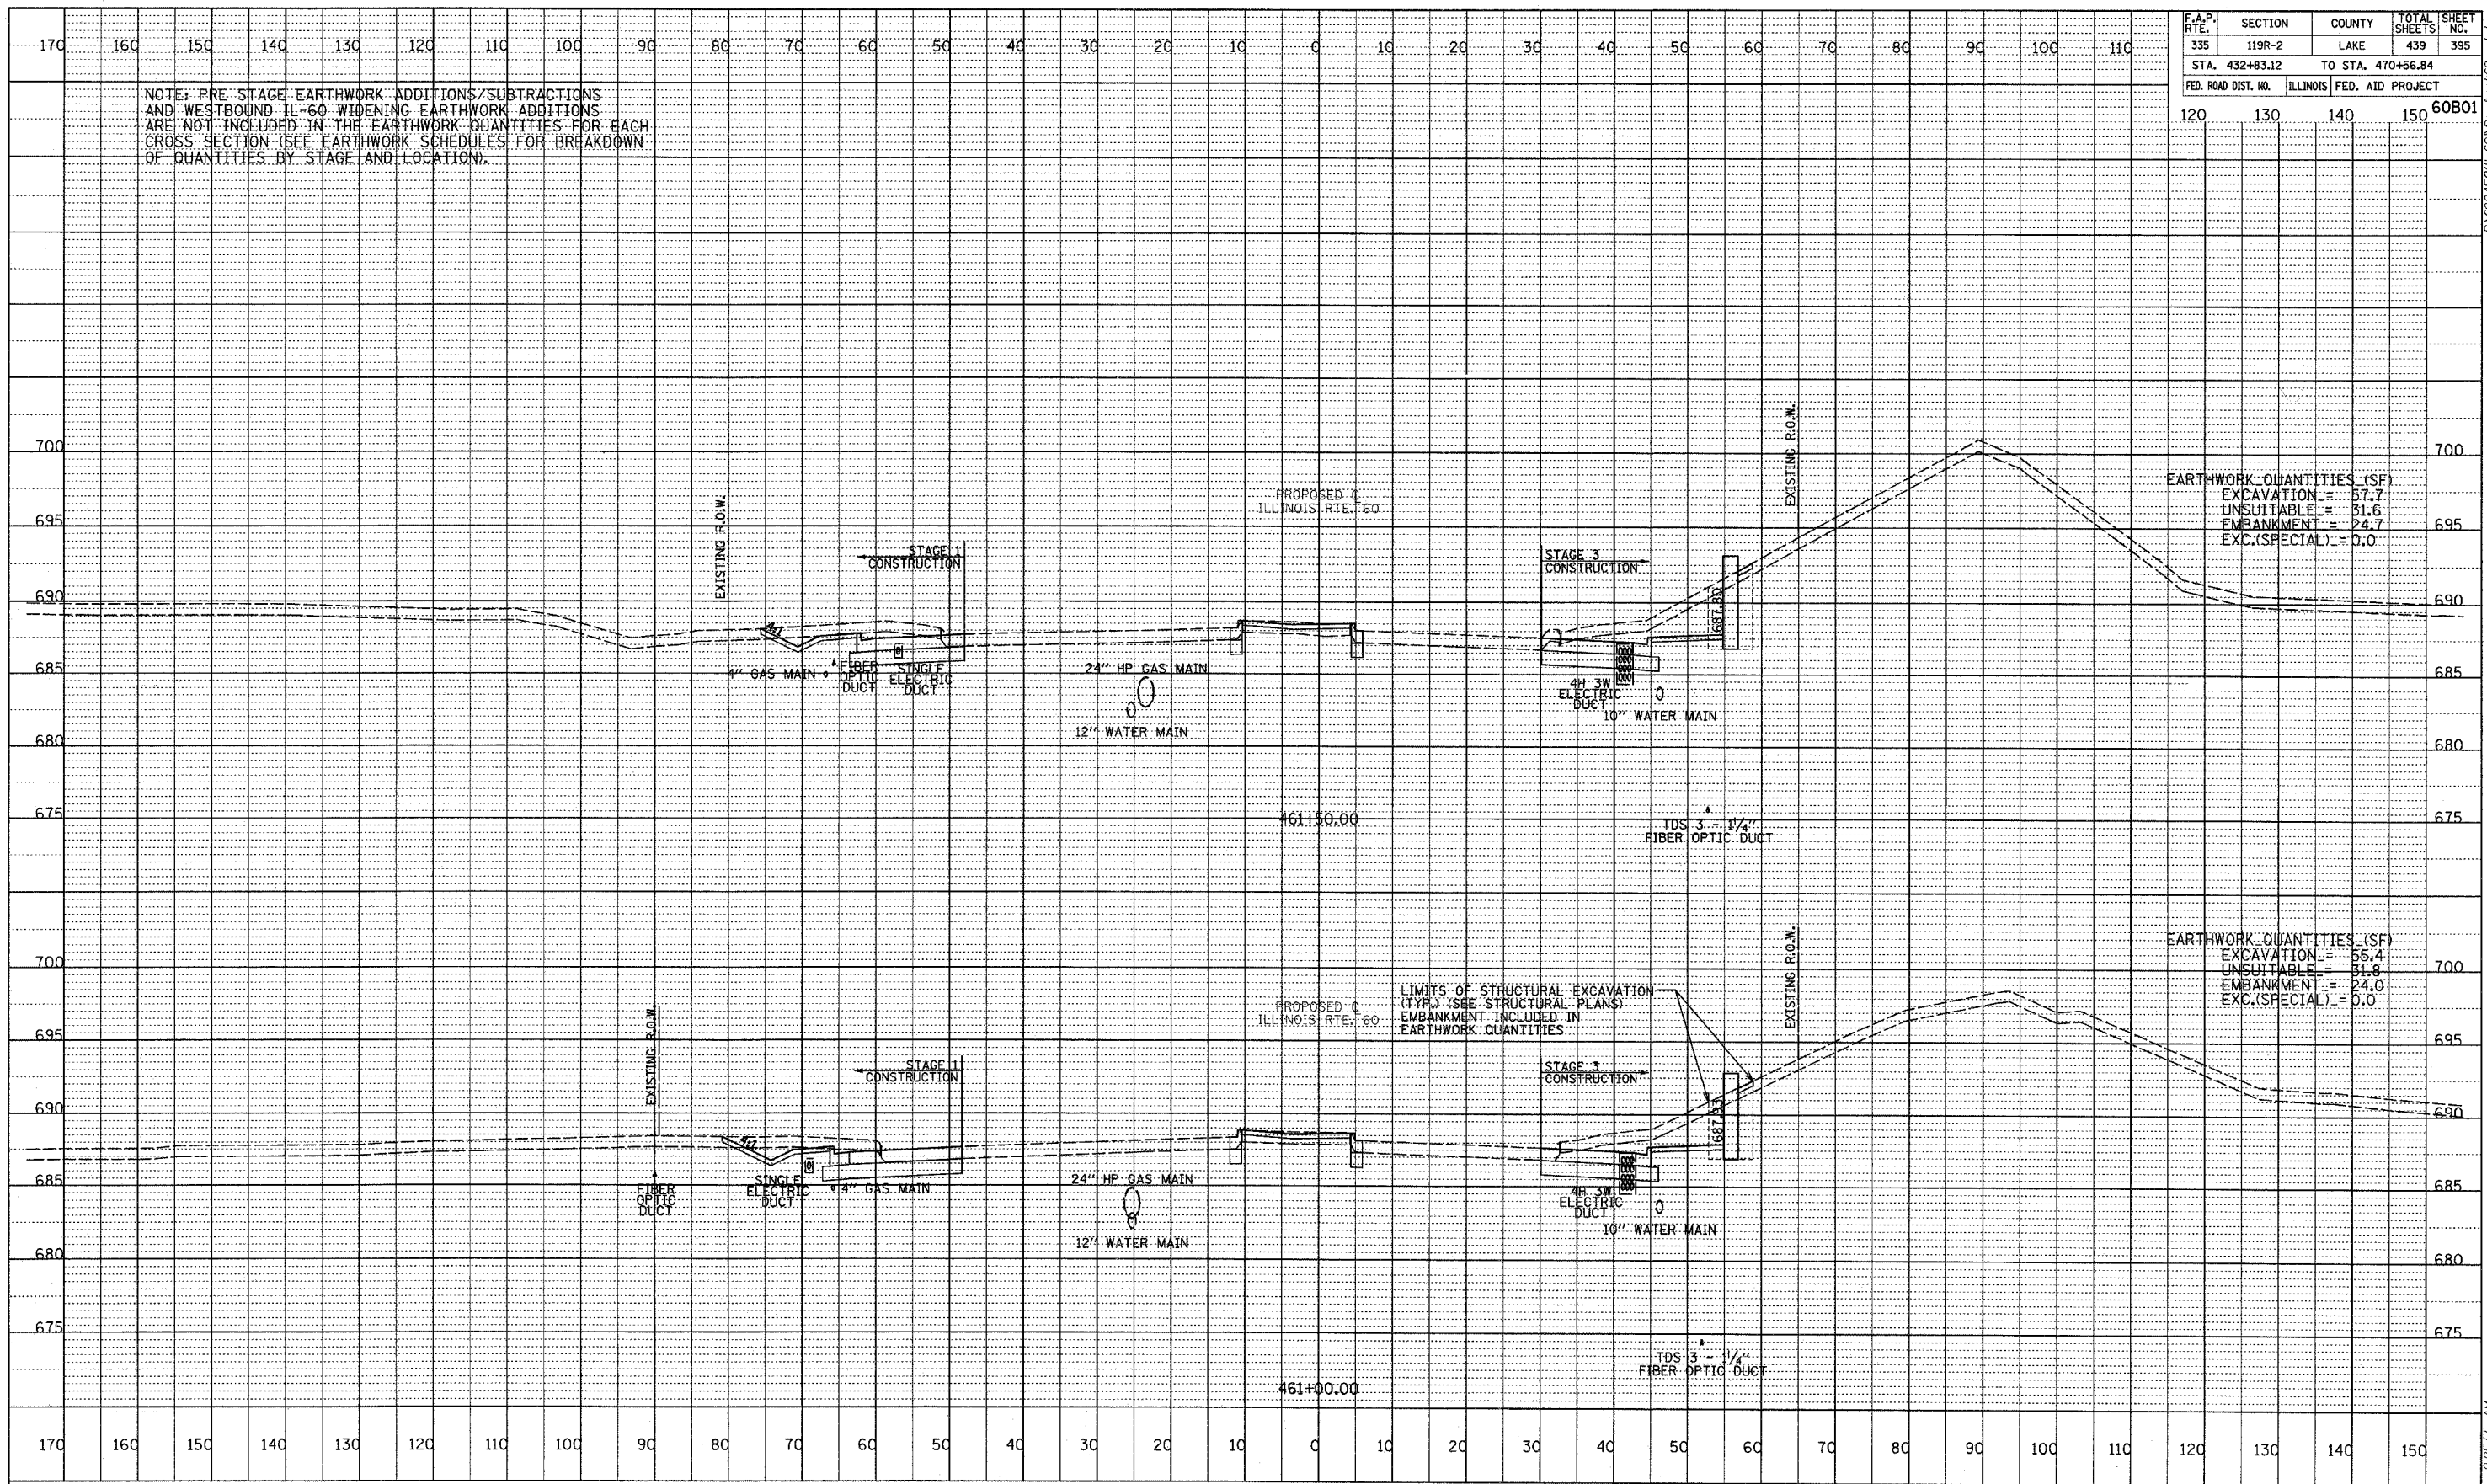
| F.A.P. RTE. | SECTION | COUNTY | TOTAL SHEETS | SHEET NO. |
|---|---|---|---|---|
| 335 | 119R-2 | LAKE | 439 | 395 |
| STA. 432+83.12 | TO STA. 470+56.84 | | | |
| FED. ROAD DIST. NO. | ILLINOIS | FED. AID PROJECT | | |

60B01

170 160 150 140 130 120 110 100 90 80 70 60 50 40 30 20 10 0 10 20 30 40 50 60 70 80 90 100 110 120 130 140 150

NOTE: PRE STAGE EARTHWORK ADDITIONS/SUBTRACTIONS AND WESTBOUND IL-60 WIDENING EARTHWORK ADDITIONS ARE NOT INCLUDED IN THE EARTHWORK QUANTITIES FOR EACH CROSS SECTION (SEE EARTHWORK SCHEDULES FOR BREAKDOWN OF QUANTITIES BY STAGE AND LOCATION).

700 695 690 685 680 675

EXISTING R.O.W.
PROPOSED ℄ ILLINOIS RTE. 60
EXISTING R.O.W.
STAGE 1 CONSTRUCTION
STAGE 3 CONSTRUCTION
687.90
4:1
4" GAS MAIN
FIBER OPTIC DUCT
SINGLE ELECTRIC DUCT
24" HP GAS MAIN
12" WATER MAIN
4H 3W ELECTRIC DUCT
10" WATER MAIN
461+50.00
TDS 3 - 1¼" FIBER OPTIC DUCT

EARTHWORK QUANTITIES (SF)
EXCAVATION = 57.7
UNSUITABLE = 31.6
EMBANKMENT = 24.7
EXC.(SPECIAL) = 0.0

700 695 690 685 680 675

EXISTING R.O.W.
PROPOSED ℄ ILLINOIS RTE. 60
LIMITS OF STRUCTURAL EXCAVATION (TYP.) (SEE STRUCTURAL PLANS) EMBANKMENT INCLUDED IN EARTHWORK QUANTITIES
EXISTING R.O.W.
STAGE 1 CONSTRUCTION
STAGE 3 CONSTRUCTION
687.93
4:1
FIBER OPTIC DUCT
SINGLE ELECTRIC DUCT
4" GAS MAIN
24" HP GAS MAIN
12" WATER MAIN
4H 3W ELECTRIC DUCT
10" WATER MAIN
TDS 3 - 1¼" FIBER OPTIC DUCT
461+00.00

EARTHWORK QUANTITIES (SF)
EXCAVATION = 55.4
UNSUITABLE = 31.8
EMBANKMENT = 24.0
EXC.(SPECIAL) = 0.0

170 160 150 140 130 120 110 100 90 80 70 60 50 40 30 20 10 0 10 20 30 40 50 60 70 80 90 100 110 120 130 140 150